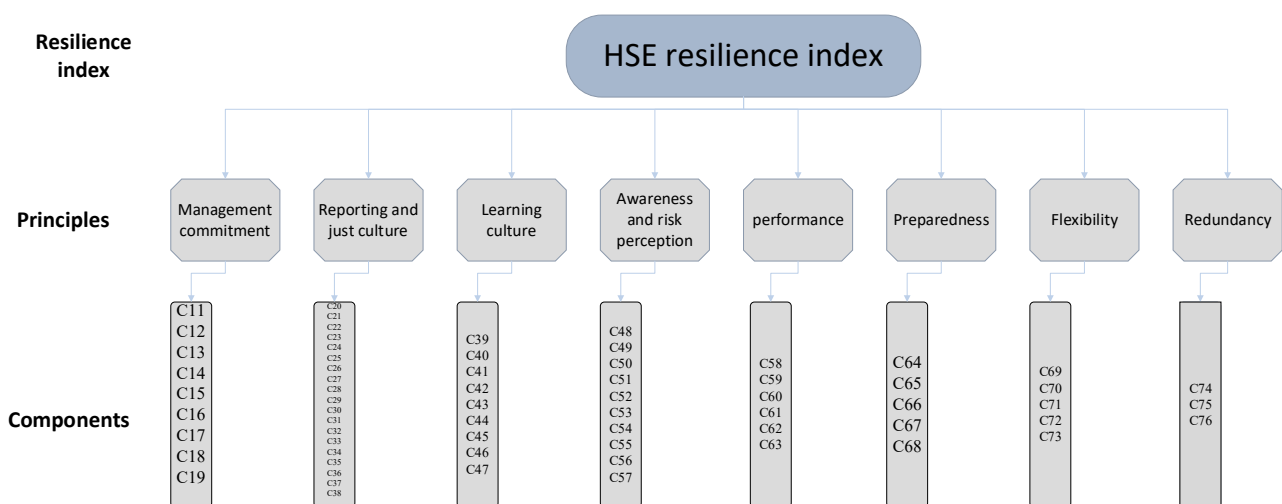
Resilience index

HSE resilience index

Principles

Management commitment

Reporting and just culture

Learning culture

Awareness and risk perception

performance

Preparedness

Flexibility

Redundancy

Components

C11
C12
C13
C14
C15
C16
C17
C18
C19

C20
C21
C22
C23
C24
C25
C26
C27
C28
C29
C30
C31
C32
C33
C34
C35
C36
C37
C38

C39
C40
C41
C42
C43
C44
C45
C46
C47

C48
C49
C50
C51
C52
C53
C54
C55
C56
C57

C58
C59
C60
C61
C62
C63

C64
C65
C66
C67
C68

C69
C70
C71
C72
C73

C74
C75
C76